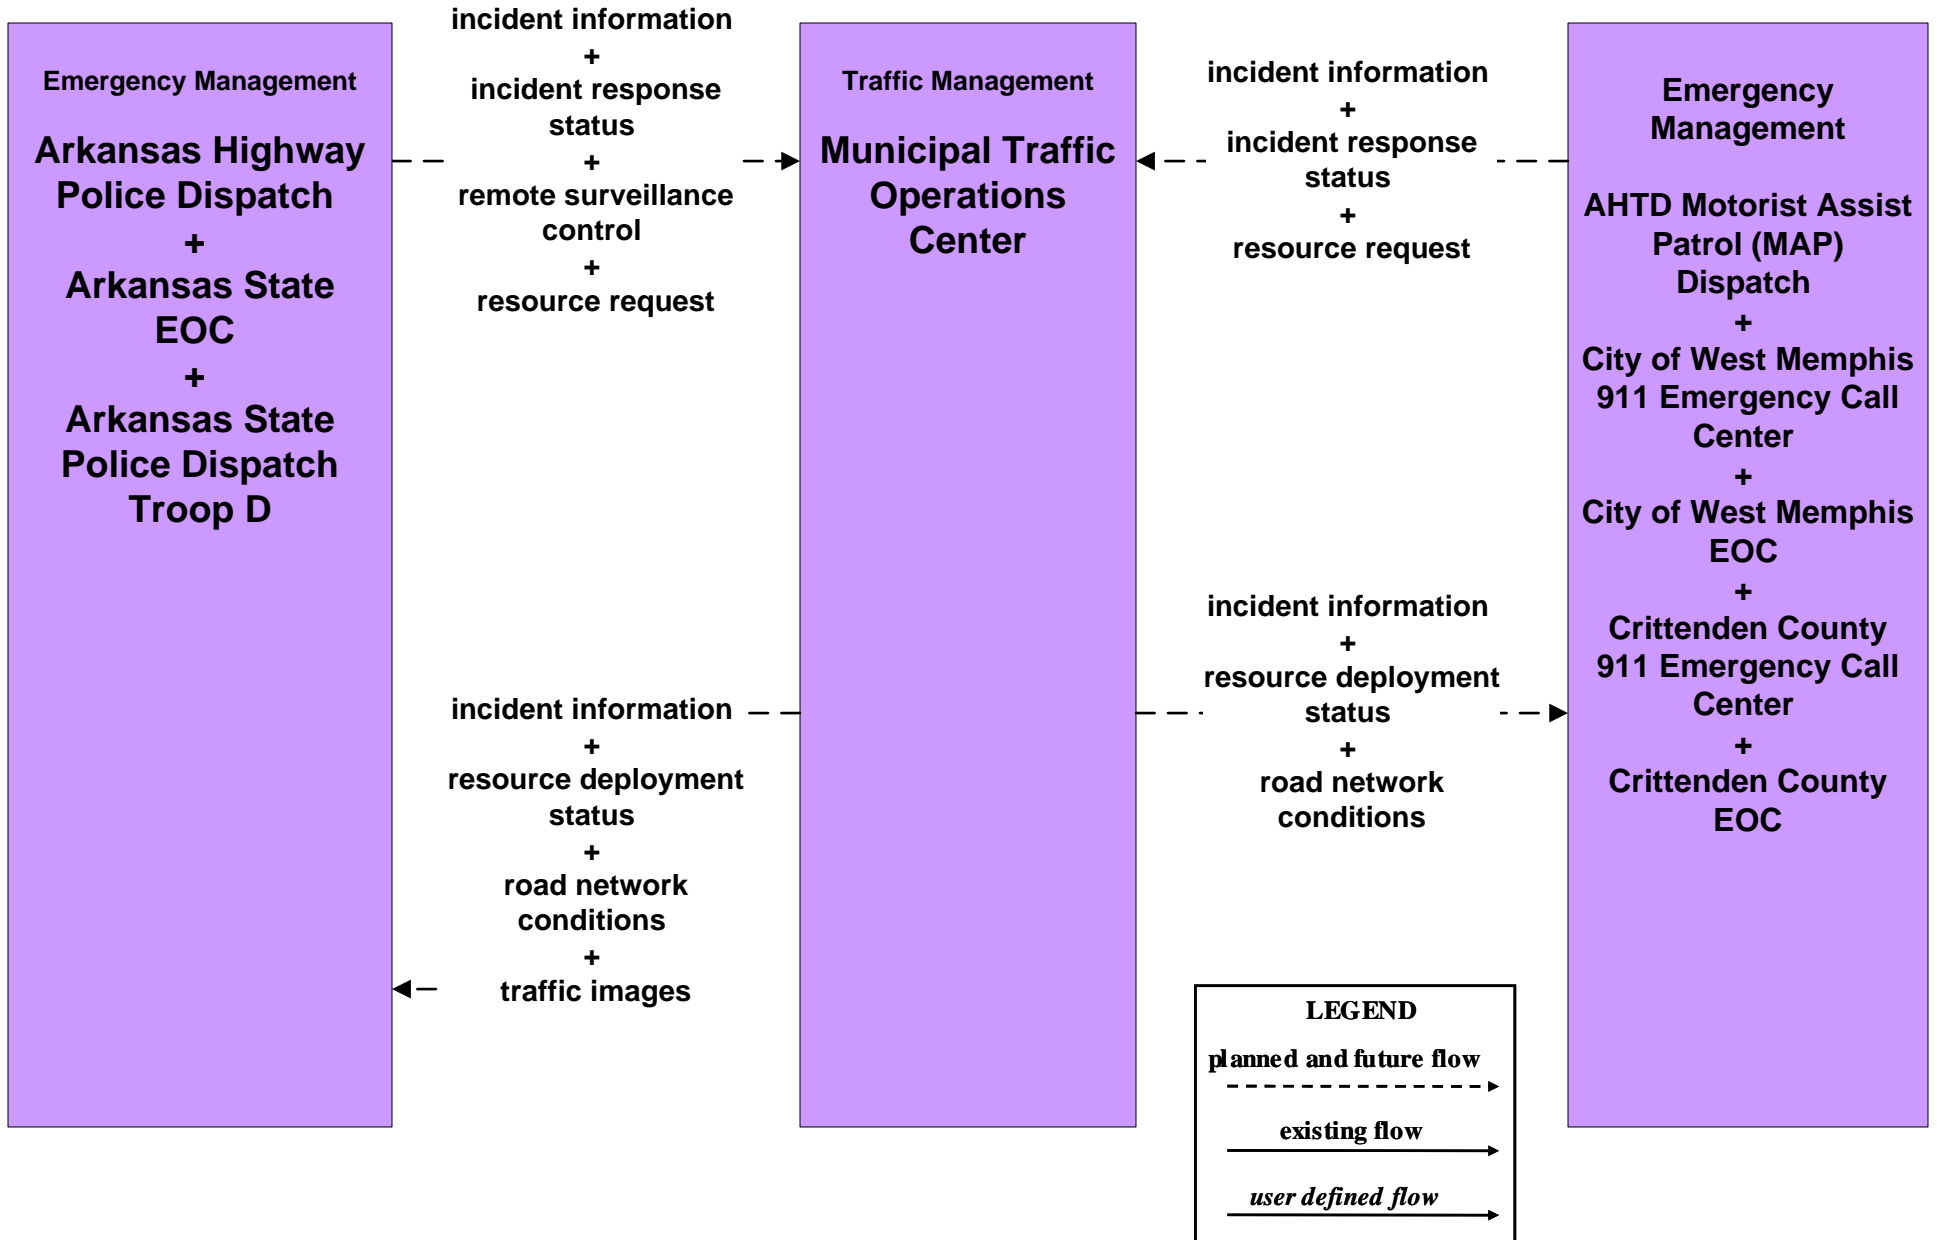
Emergency Management

Arkansas Highway Police Dispatch
+
Arkansas State EOC
+
Arkansas State Police Dispatch Troop D

incident information
+
incident response status
+
remote surveillance control
+
resource request

Traffic Management

Municipal Traffic Operations Center

incident information
+
incident response status
+
resource request

Emergency Management

AHTD Motorist Assist Patrol (MAP) Dispatch
+
City of West Memphis 911 Emergency Call Center
+
City of West Memphis EOC
+
Crittenden County 911 Emergency Call Center
+
Crittenden County EOC

incident information
+
resource deployment status
+
road network conditions

incident information
+
resource deployment status
+
road network conditions
+
traffic images

LEGEND
planned and future flow
existing flow
user defined flow